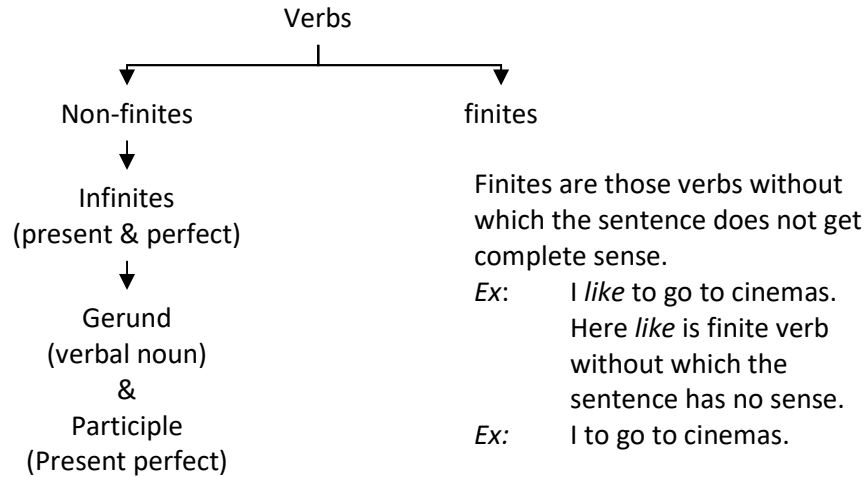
Verbs

Non-finites

Infinites (present & perfect)

Gerund (verbal noun) & Participle (Present perfect)

finites

Finites are those verbs without which the sentence does not get complete sense.

*Ex*: I *like* to go to cinemas. Here *like* is finite verb without which the sentence has no sense.

*Ex:* I to go to cinemas.